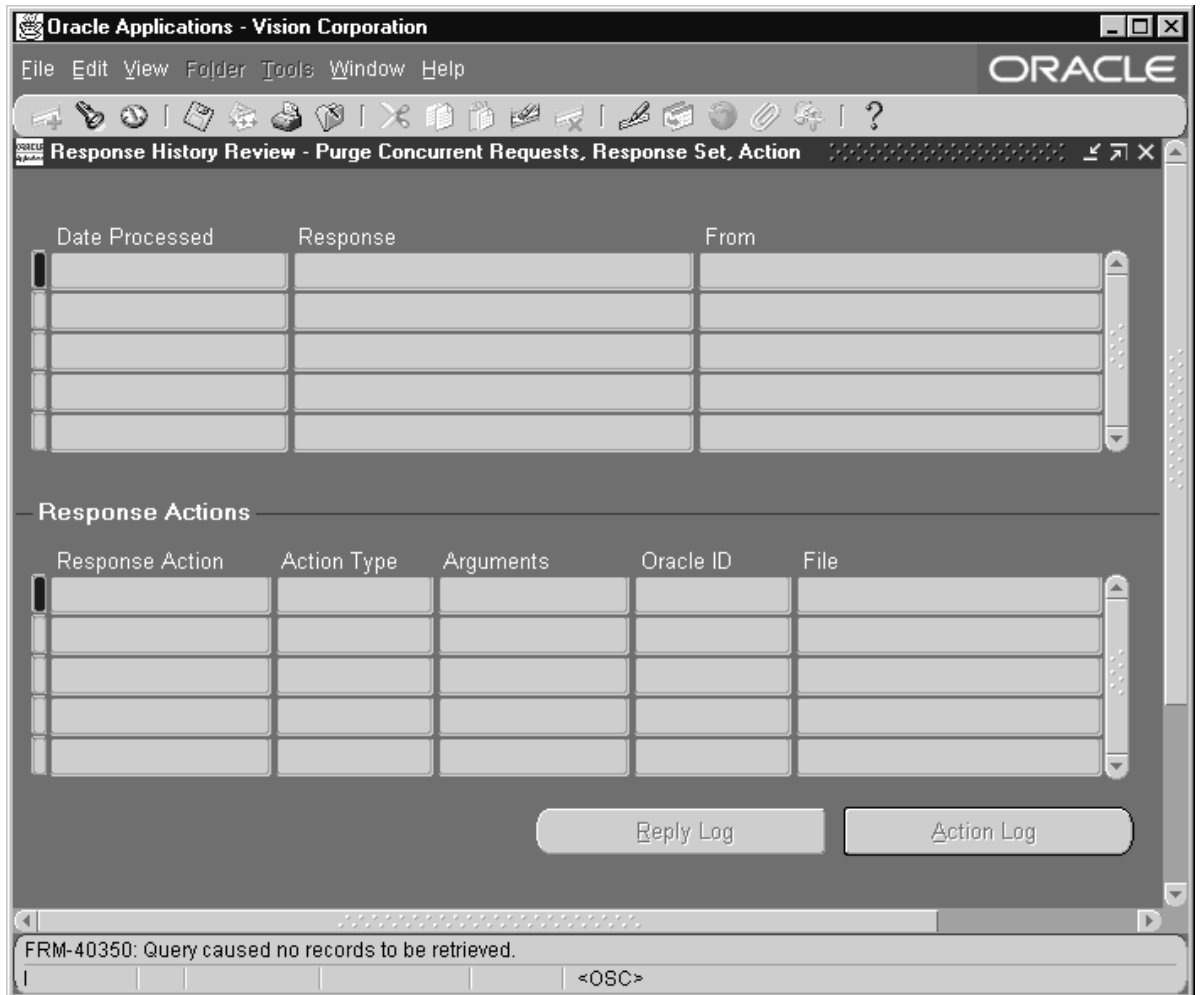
Oracle Applications - Vision Corporation

File Edit View Folder Tools Window Help

ORACLE

Response History Review - Purge Concurrent Requests, Response Set, Action

Date Processed Response From

Response Actions

Response Action Action Type Arguments Oracle ID File

Reply Log

Action Log

FRM-40350: Query caused no records to be retrieved.

<OSC>